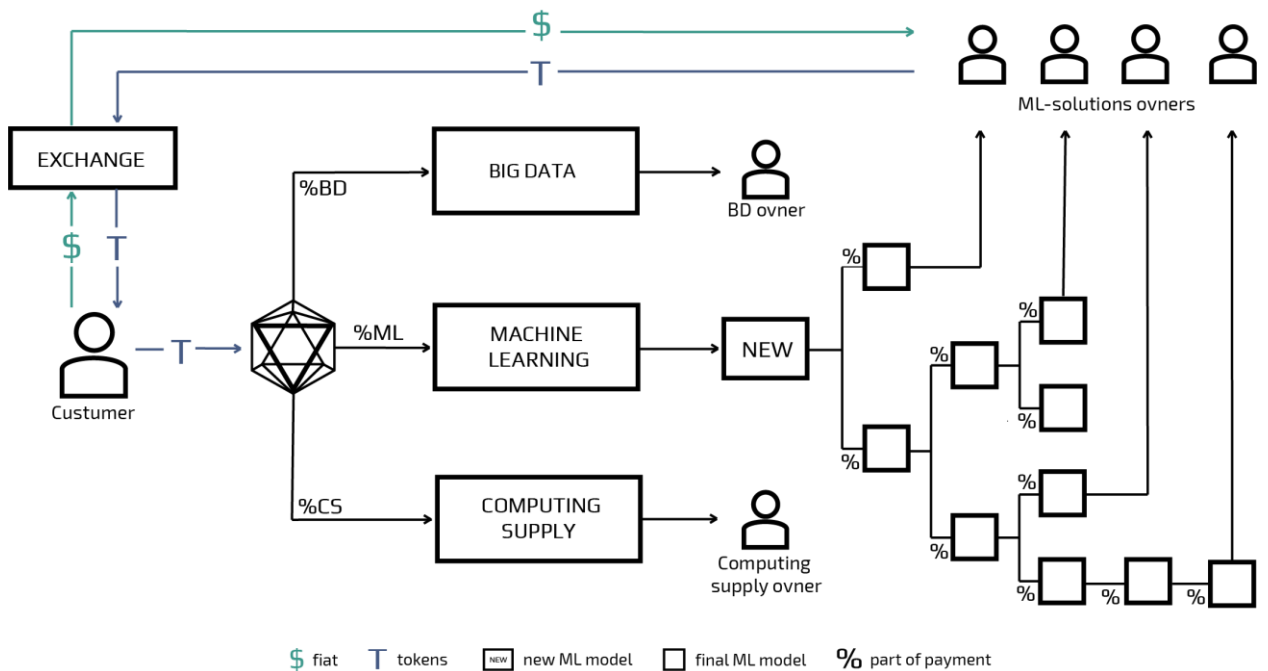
$

T

ML-solutions ovners

EXCHANGE

$ T

%BD

BIG DATA

BD ovner

%

%

%ML

MACHINE LEARNING

NEW

%

%

Custumer

T

%

%

%CS

COMPUTING SUPPLY

Computing supply ovner

%

%

%

%

$ fiat T tokens NEW new ML model final ML model % part of payment